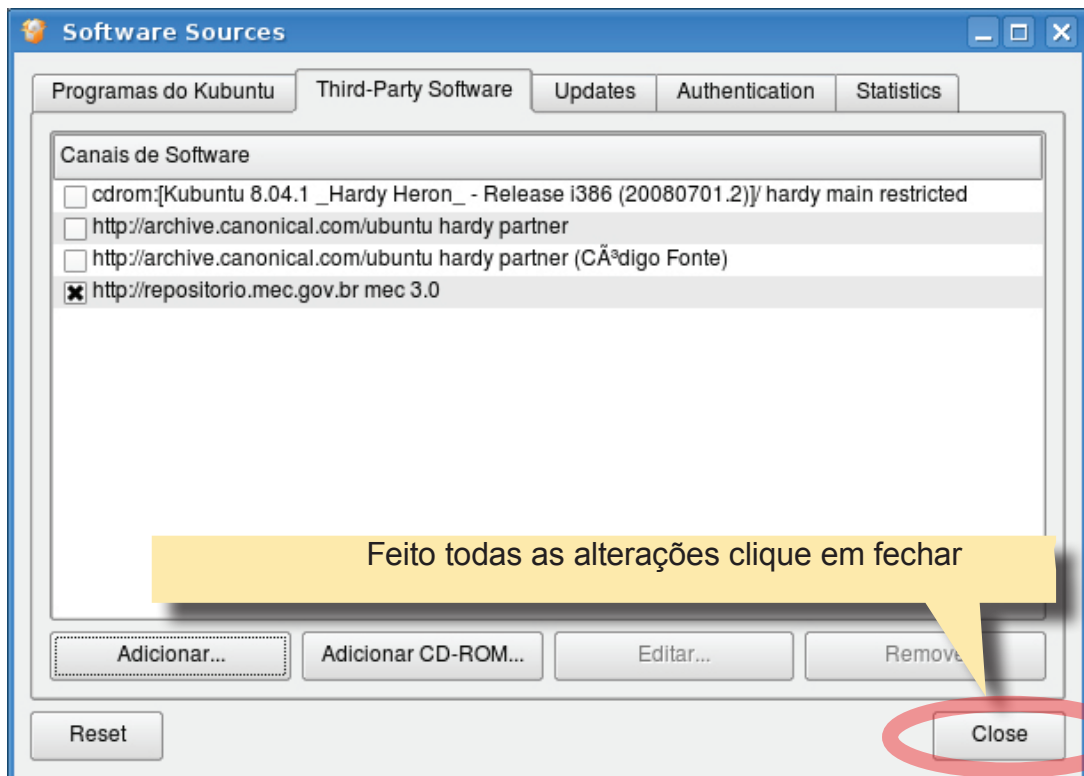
Software Sources

Programas do Kubuntu | Third-Party Software | Updates | Authentication | Statistics

Canais de Software

cdrom:[Kubuntu 8.04.1 _Hardy Heron_ - Release i386 (20080701.2)]/ hardy main restricted
http://archive.canonical.com/ubuntu hardy partner
http://archive.canonical.com/ubuntu hardy partner (CÃ³digo Fonte)
http://repositorio.mec.gov.br mec 3.0

Feito todas as alterações clique em fechar

Adicionar... | Adicionar CD-ROM... | Editar... | Remove

Reset | Close